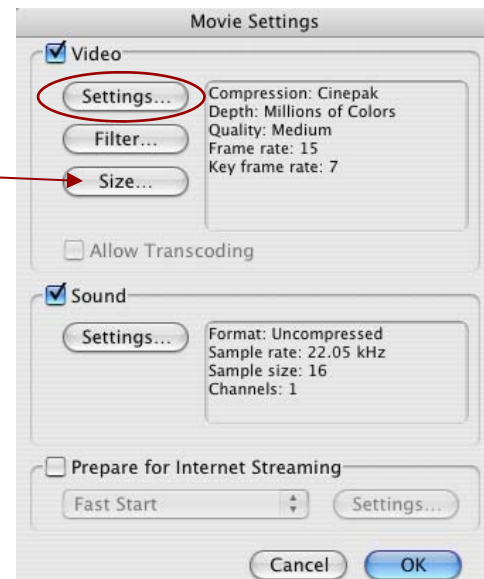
Movie Settings

Video

Settings...

Filter...

Size...

Compression: Cinepak
Depth: Millions of Colors
Quality: Medium
Frame rate: 15
Key frame rate: 7

Allow Transcoding

Sound

Settings...

Format: Uncompressed
Sample rate: 22.05 kHz
Sample size: 16
Channels: 1

Prepare for Internet Streaming

Fast Start

Settings...

Cancel

OK